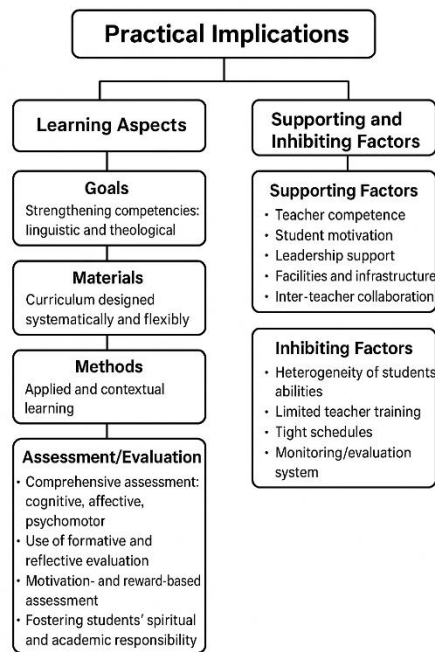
Practical Implications

Learning Aspects

Goals
Strengthening competencies: linguistic and theological

Materials
Curriculum designed systematically and flexibly

Methods
Applied and contextual learning

Assessment/Evaluation
• Comprehensive assessment: cognitive, affective, psychomotor
• Use of formative and reflective evaluation
• Motivation- and reward-based assessment
• Fostering students' spiritual and academic responsibility

Supporting and Inhibiting Factors

Supporting Factors
• Teacher competence
• Student motivation
• Leadership support
• Facilities and infrastructure
• Inter-teacher collaboration

Inhibiting Factors
• Heterogeneity of students abilities
• Limited teacher training
• Tight schedules
• Monitoring/evaluation system